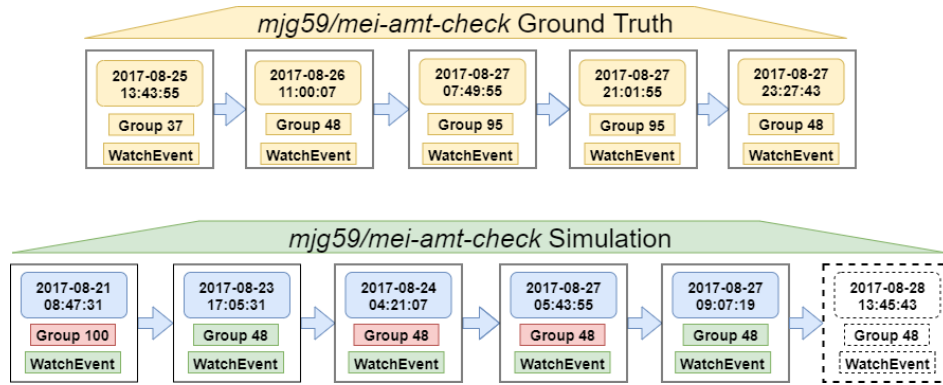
*mjg59/mei-amt-check* Ground Truth

2017-08-25 13:43:55
Group 37
WatchEvent

2017-08-26 11:00:07
Group 48
WatchEvent

2017-08-27 07:49:55
Group 95
WatchEvent

2017-08-27 21:01:55
Group 95
WatchEvent

2017-08-27 23:27:43
Group 48
WatchEvent

*mjg59/mei-amt-check* Simulation

2017-08-21 08:47:31
Group 100
WatchEvent

2017-08-23 17:05:31
Group 48
WatchEvent

2017-08-24 04:21:07
Group 48
WatchEvent

2017-08-27 05:43:55
Group 48
WatchEvent

2017-08-27 09:07:19
Group 48
WatchEvent

2017-08-28 13:45:43
Group 48
WatchEvent